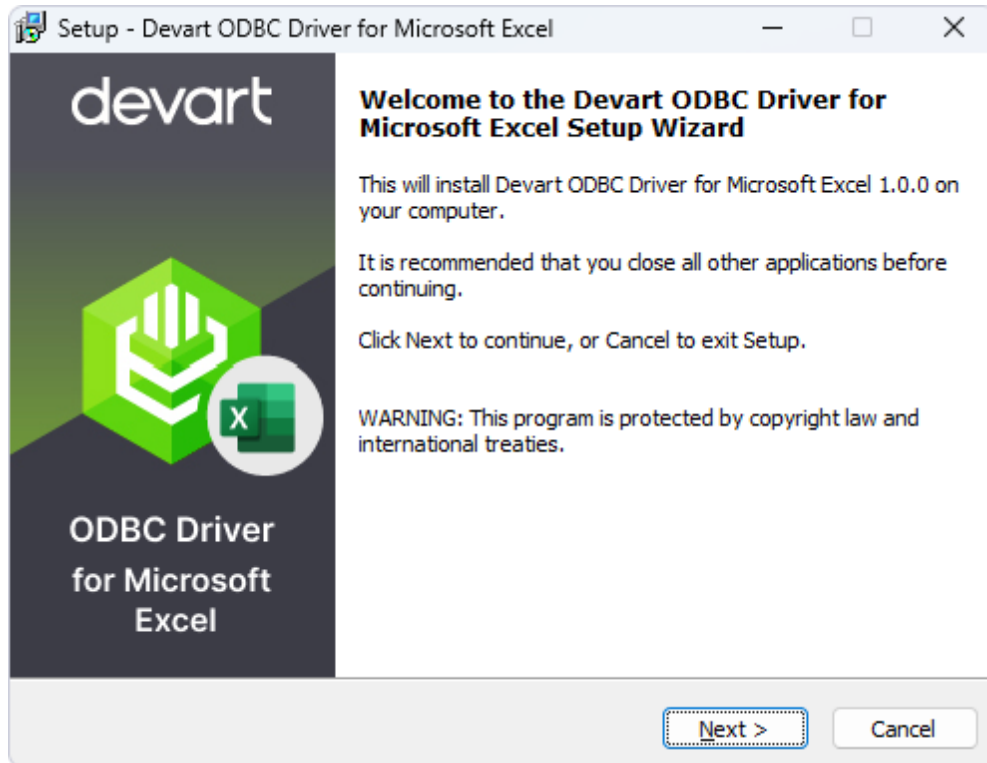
Setup - Devart ODBC Driver for Microsoft Excel

devart

X

ODBC Driver for Microsoft Excel

Welcome to the Devart ODBC Driver for Microsoft Excel Setup Wizard

This will install Devart ODBC Driver for Microsoft Excel 1.0.0 on your computer.

It is recommended that you close all other applications before continuing.

Click Next to continue, or Cancel to exit Setup.

WARNING: This program is protected by copyright law and international treaties.

Next >

Cancel